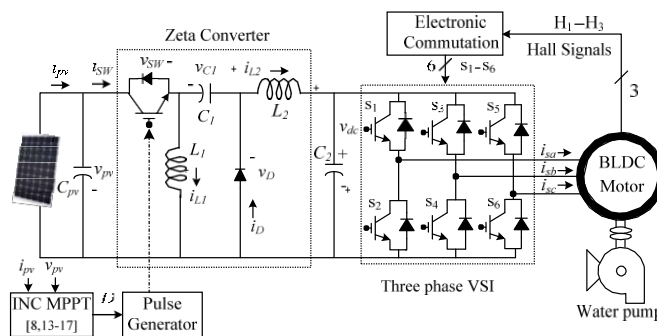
Zeta Converter

Electronic Commutation

$H_1-H_3$

Hall Signals

6

$s_1-s_6$

3

$i_{pv}$

$i_{SW}$

$v_{SW}$ -

- $v_{C1}$ +

$i_{L2}$

$C_1$

$L_2$

+

$v_{dc}$

$s_1$

$s_3$

$s_5$

$C_{pv}$

$v_{pv}$

-

$L_1$

$i_{L1}$

-

$v_D$

$i_D$

$C_2$ +

-

$i_{sa}$

$i_{sb}$

$i_{sc}$

BLDC Motor

$s_2$

$s_4$

$s_6$

$i_{pv}$ $v_{pv}$

INC MPPT [8,13-17]

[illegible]

Pulse Generator

Three phase VSI

Water pump